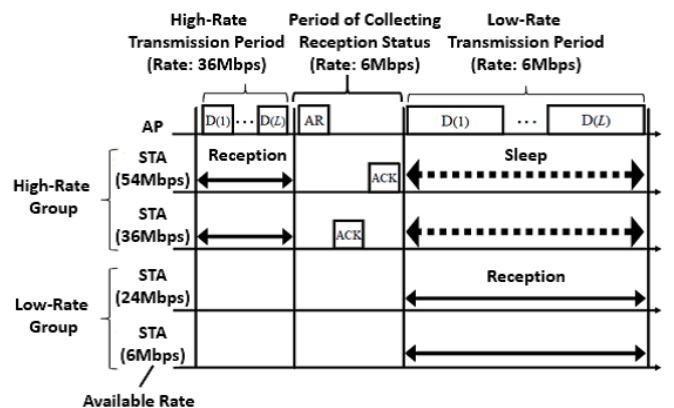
High-Rate Transmission Period (Rate: 36Mbps)

Period of Collecting Reception Status (Rate: 6Mbps)

Low-Rate Transmission Period (Rate: 6Mbps)

AP

D(1) ··· D($L$)

AR

D(1) ··· D($L$)

High-Rate Group

STA (54Mbps)

Reception

ACK

Sleep

STA (36Mbps)

ACK

Low-Rate Group

STA (24Mbps)

Reception

STA (6Mbps)

Available Rate